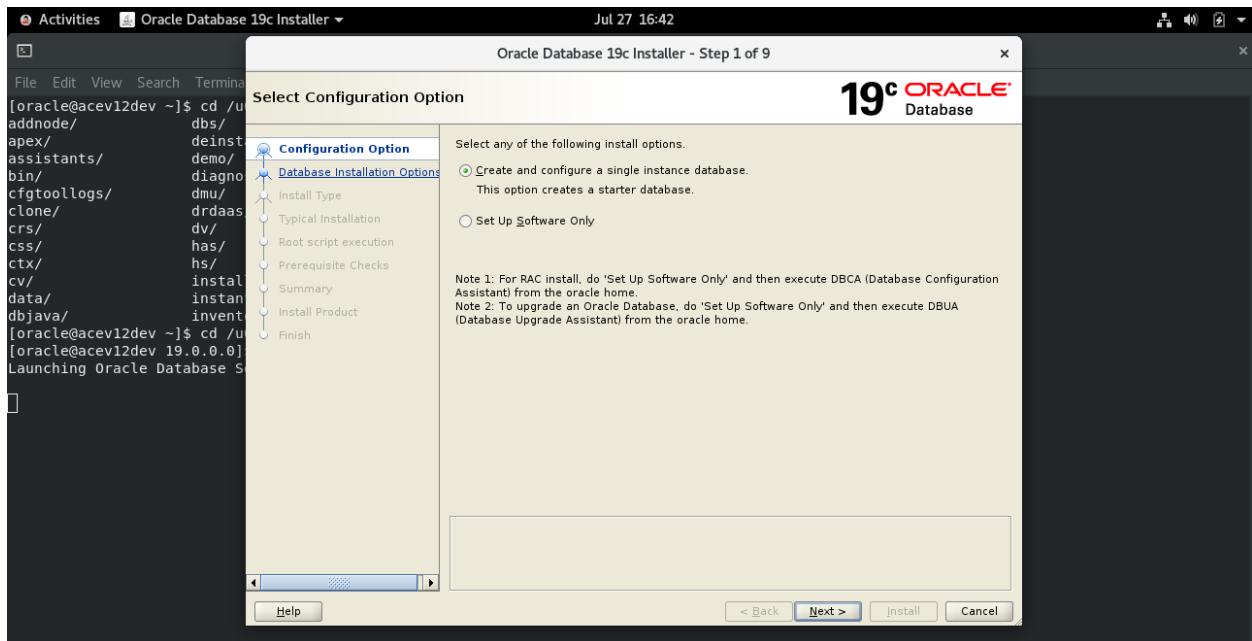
Activities Oracle Database 19c Installer ▾ Jul 27 16:42

File Edit View Search Termina

[oracle@acev12dev ~]$ cd /u
addnode/ dbs/
apex/ deinst
assistants/ demo/
bin/ diagno
cfgtoollogs/ dmu/
clone/ drdaas
crs/ dv/
css/ has/
ctx/ hs/
cv/ instal
data/ instan
dbjava/ invent
[oracle@acev12dev ~]$ cd /u
[oracle@acev12dev 19.0.0.0]
Launching Oracle Database S

Oracle Database 19c Installer - Step 1 of 9 ×

Select Configuration Option

19c ORACLE Database

Configuration Option
Database Installation Options
Install Type
Typical Installation
Root script execution
Prerequisite Checks
Summary
Install Product
Finish

Select any of the following install options.

Create and configure a single instance database.
This option creates a starter database.

Set Up Software Only

Note 1: For RAC install, do 'Set Up Software Only' and then execute DBCA (Database Configuration Assistant) from the oracle home.
Note 2: To upgrade an Oracle Database, do 'Set Up Software Only' and then execute DBUA (Database Upgrade Assistant) from the oracle home.

Help

< Back Next > Install Cancel